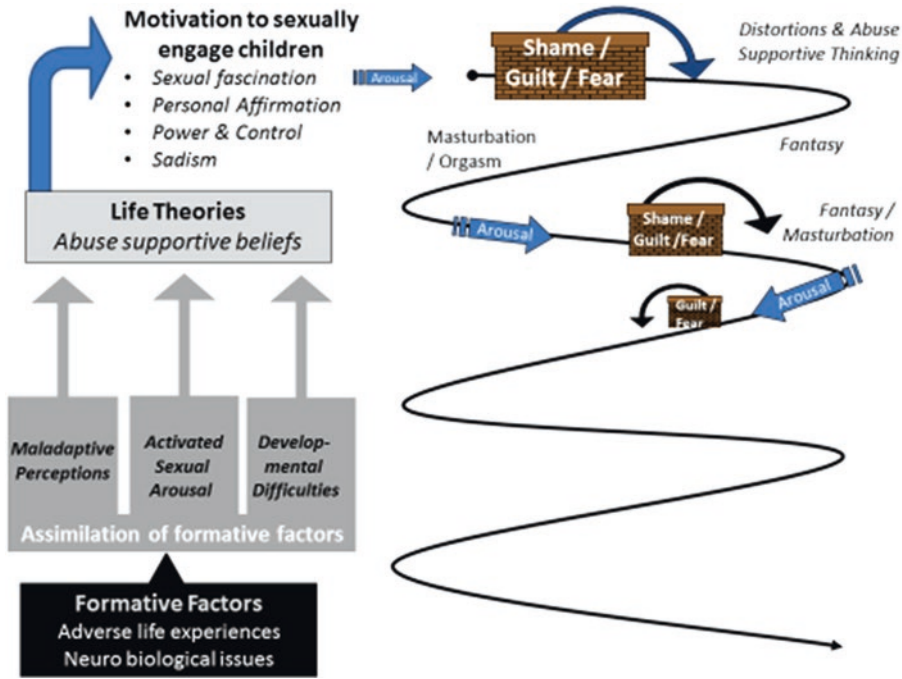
Motivation to sexually engage children
• Sexual fascination
• Personal Affirmation
• Power & Control
• Sadism

Arousal

Shame / Guilt / Fear

Distortions & Abuse Supportive Thinking

Masturbation / Orgasm

Fantasy

Life Theories
Abuse supportive beliefs

Arousal

Shame / Guilt /Fear

Fantasy / Masturbation

Arousal

Guilt / Fear

Maladaptive Perceptions

Activated Sexual Arousal

Developmental Difficulties

Assimilation of formative factors

Formative Factors
Adverse life experiences
Neuro biological issues